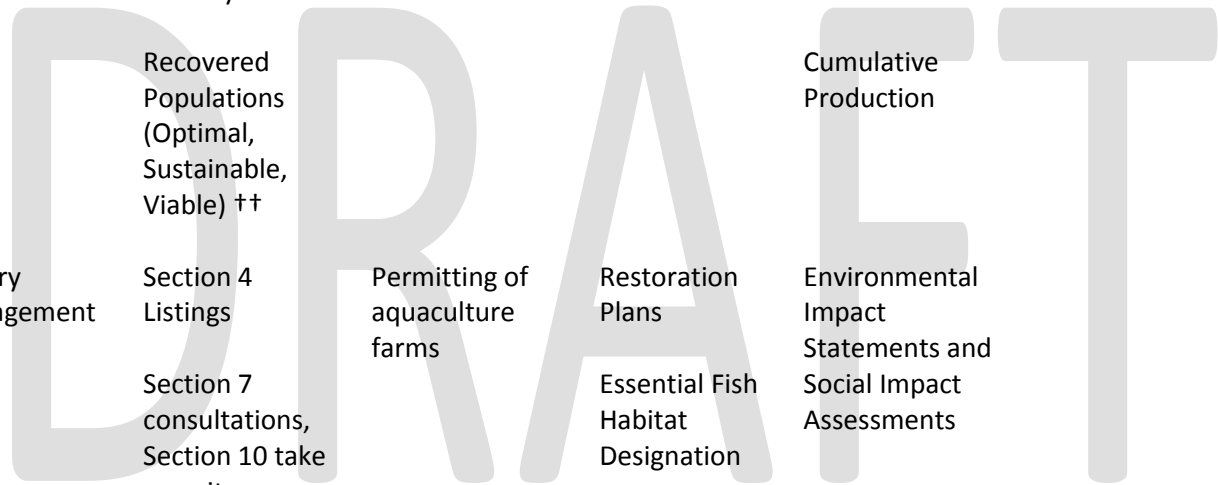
DRAFT

Recovered Populations (Optimal, Sustainable, Viable) ††

Cumulative Production

ry
agement

Section 4 Listings

Section 7 consultations, Section 10 take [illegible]

Permitting of aquaculture farms

Restoration Plans

Essential Fish Habitat Designation

Environmental Impact Statements and Social Impact Assessments